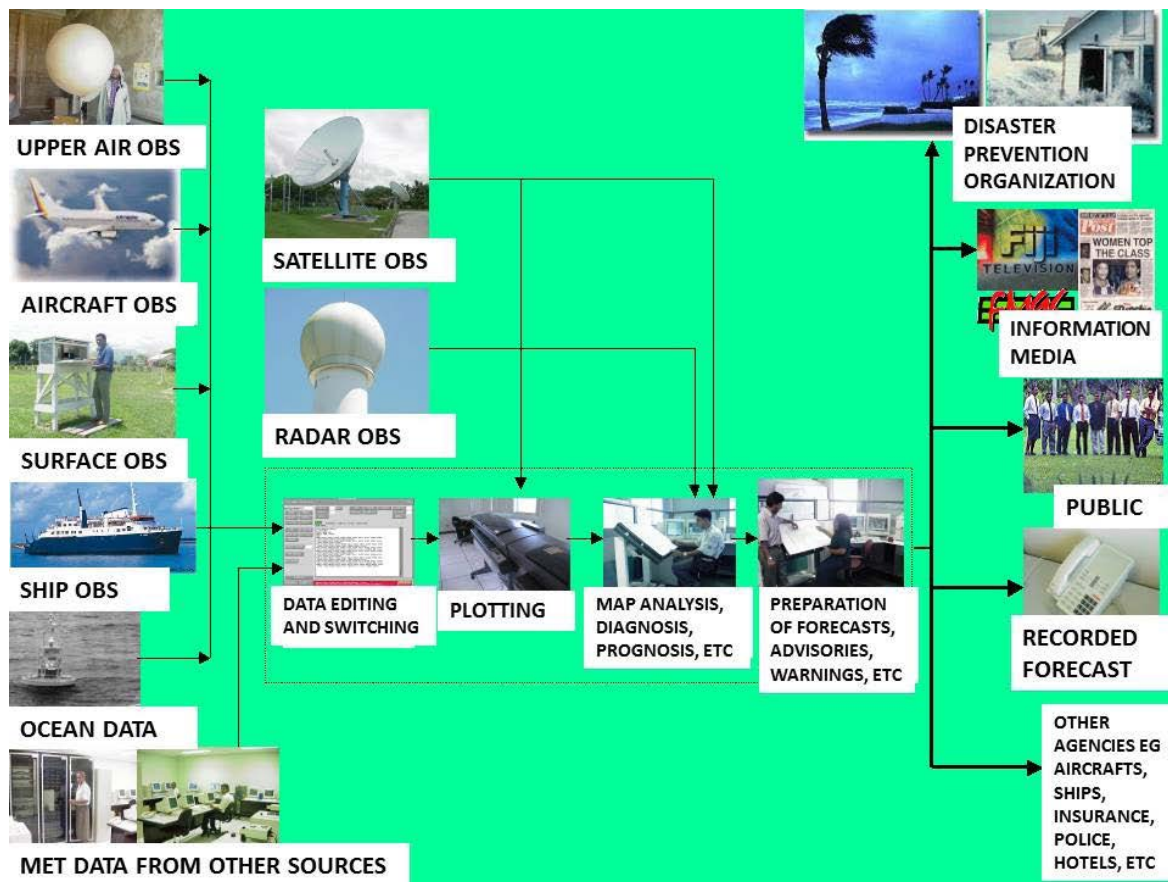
UPPER AIR OBS

AIRCRAFT OBS

SURFACE OBS

SHIP OBS

OCEAN DATA

MET DATA FROM OTHER SOURCES

SATELLITE OBS

RADAR OBS

DATA EDITING AND SWITCHING

PLOTTING

MAP ANALYSIS, DIAGNOSIS, PROGNOSIS, ETC

PREPARATION OF FORECASTS, ADVISORIES, WARNINGS, ETC

DISASTER PREVENTION ORGANIZATION

Fiji TELEVISION

Post

WOMEN TOP THE CLASS

INFORMATION MEDIA

PUBLIC

RECORDED FORECAST

OTHER AGENCIES EG AIRCRAFTS, SHIPS, INSURANCE, POLICE, HOTELS, ETC